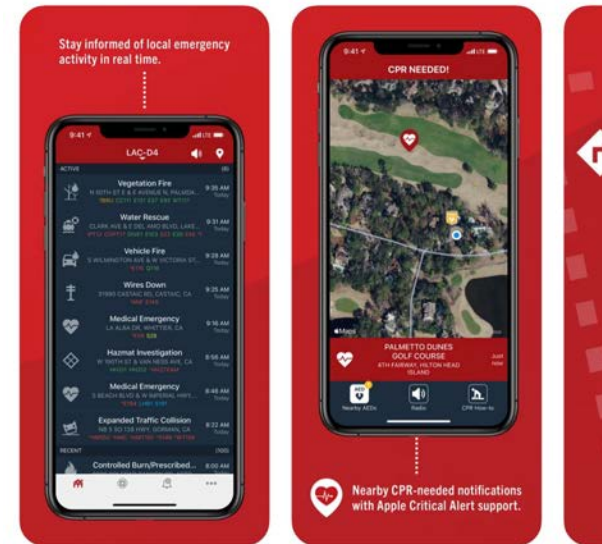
Stay informed of local emergency activity in real time.

9:41

LAC-D4

ACTIVE (8)

Vegetation Fire
9:35 AM
Today

Water Rescue
9:31 AM
Today

Vehicle Fire
9:28 AM
S WILMINGTON AVE & W VICTORIA ST
Today

Wires Down
9:25 AM
Today

Medical Emergency
9:16 AM
LA ALBA DR, WHITTIER, CA
Today

Hazmat Investigation
8:56 AM
Today

Medical Emergency
8:48 AM
Today

Expanded Traffic Collision
8:22 AM
Today

RECENT (100)

Controlled Burn/Prescribed...
8:00 AM

9:41

CPR NEEDED!

Maps

PALMETTO DUNES GOLF COURSE
6TH FAIRWAY, HILTON HEAD ISLAND
Just now

Nearby AEDs
Radio
CPR How-to

Nearby CPR-needed notifications with Apple Critical Alert support.